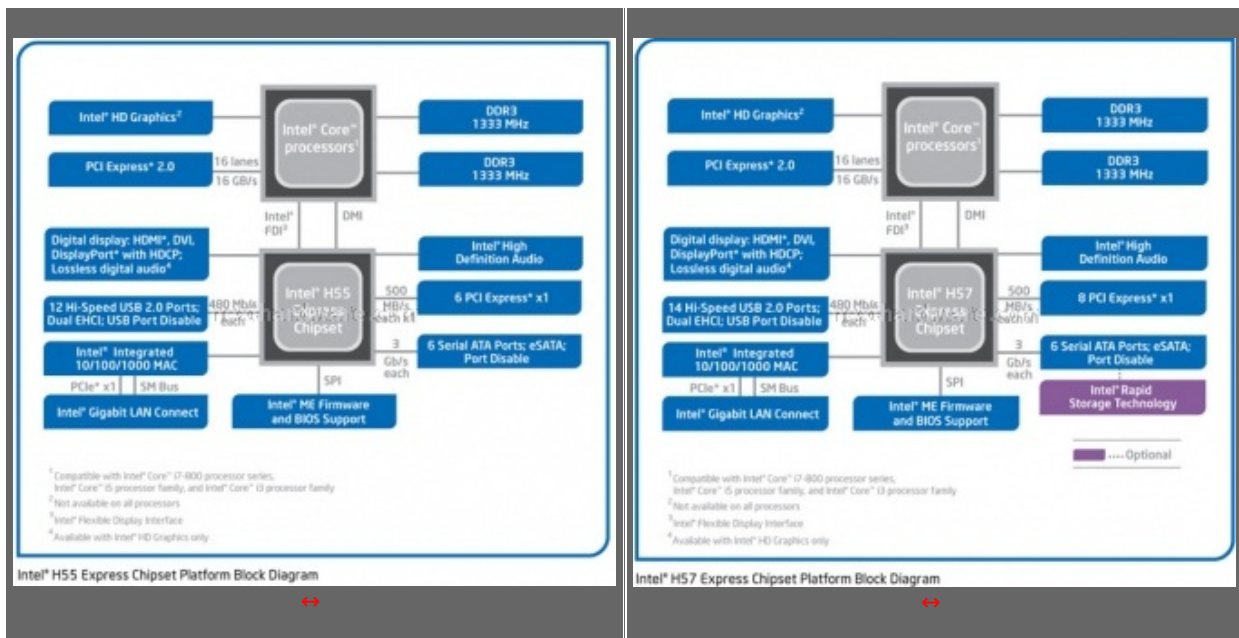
Intel® HD Graphics²

PCI Express* 2.0

16 lanes
16 GB/s

Intel® Core™ processors¹

DDR3 1333 MHz

DDR3 1333 MHz

Intel® FDI³

DMI

Digital display: HDMI*, DVI, DisplayPort* with HDCP; Lossless digital audio⁴

Intel® High Definition Audio

Intel® H55 Express Chipset

12 Hi-Speed USB 2.0 Ports; Dual EHCI; USB Port Disable

480 Mb/s each

500 MB/s each x1

6 PCI Express* x1

Intel® Integrated 10/100/1000 MAC

3 Gb/s each

6 Serial ATA Ports; eSATA; Port Disable

PCIe* x1

SM Bus

SPI

Intel® Gigabit LAN Connect

Intel® ME Firmware and BIOS Support

¹Compatible with Intel® Core™ i7-800 processor series, Intel® Core™ i5 processor family, and Intel® Core™ i3 processor family
²Not available on all processors
³Intel® Flexible Display Interface
⁴Available with Intel® HD Graphics only

Intel® H55 Express Chipset Platform Block Diagram

↔

Intel® HD Graphics²

PCI Express* 2.0

16 lanes
16 GB/s

Intel® Core™ processors¹

DDR3 1333 MHz

DDR3 1333 MHz

Intel® FDI³

DMI

Digital display: HDMI*, DVI, DisplayPort* with HDCP; Lossless digital audio⁴

Intel® High Definition Audio

Intel® H57 Express Chipset

14 Hi-Speed USB 2.0 Ports; Dual EHCI; USB Port Disable

480 Mb/s each

500 MB/s each x1

8 PCI Express* x1

Intel® Integrated 10/100/1000 MAC

3 Gb/s each

6 Serial ATA Ports; eSATA; Port Disable

Intel® Rapid Storage Technology

PCIe* x1

SM Bus

SPI

Intel® Gigabit LAN Connect

Intel® ME Firmware and BIOS Support

..... Optional

¹Compatible with Intel® Core™ i7-800 processor series, Intel® Core™ i5 processor family, and Intel® Core™ i3 processor family
²Not available on all processors
³Intel® Flexible Display Interface
⁴Available with Intel® HD Graphics only

Intel® H57 Express Chipset Platform Block Diagram

↔